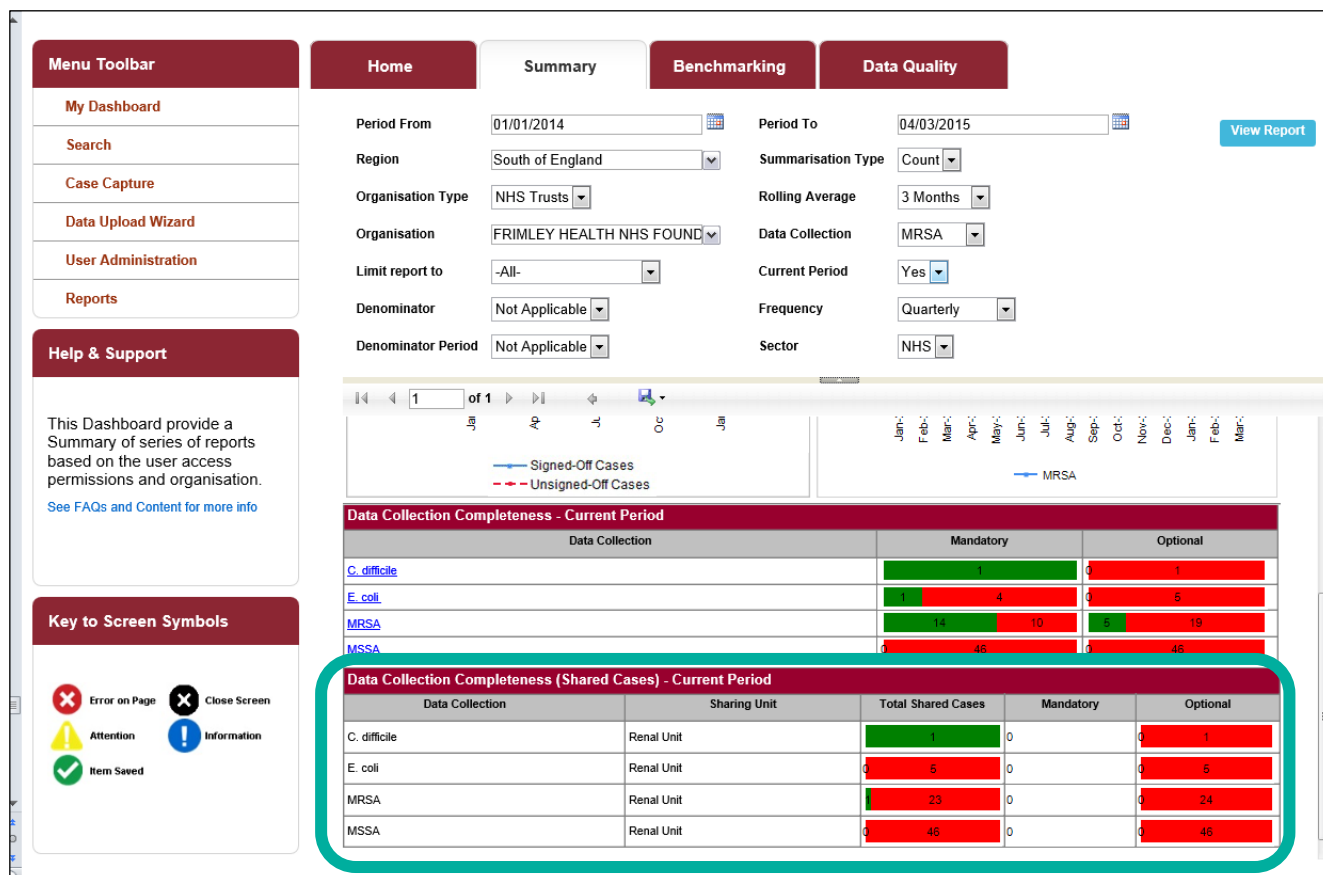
Menu Toolbar

My Dashboard
Search
Case Capture
Data Upload Wizard
User Administration
Reports

Help & Support

This Dashboard provide a Summary of series of reports based on the user access permissions and organisation.

See FAQs and Content for more info

Key to Screen Symbols

Error on Page
Close Screen
Attention
Information
Item Saved

Home | Summary | Benchmarking | Data Quality

Period From 01/01/2014
Period To 04/03/2015
View Report
Region South of England
Summarisation Type Count
Organisation Type NHS Trusts
Rolling Average 3 Months
Organisation FRIMLEY HEALTH NHS FOUND
Data Collection MRSA
Limit report to -All-
Current Period Yes
Denominator Not Applicable
Frequency Quarterly
Denominator Period Not Applicable
Sector NHS

1 of 1

Jai Api Jul Oct Jai

Signed-Off Cases
Unsigned-Off Cases

Jan- Feb- Mar- Apr- May- Jun- Jul- Aug- Sep- Oct- Nov- Dec- Jan- Feb- Mar-

MRSA

Data Collection Completeness - Current Period

| Data Collection | Mandatory | Optional |
|---|---|---|
| C. difficile | 1 | 0 1 |
| E. coli | 1 4 | 0 5 |
| MRSA | 14 10 | 5 19 |
| MSSA | 0 46 | 0 46 |

Data Collection Completeness (Shared Cases) - Current Period

| Data Collection | Sharing Unit | Total Shared Cases | Mandatory | Optional |
|---|---|---|---|---|
| C. difficile | Renal Unit | 1 | 0 | 0 1 |
| E. coli | Renal Unit | 0 5 | 0 | 0 5 |
| MRSA | Renal Unit | 1 23 | 0 | 0 24 |
| MSSA | Renal Unit | 0 46 | 0 | 0 46 |